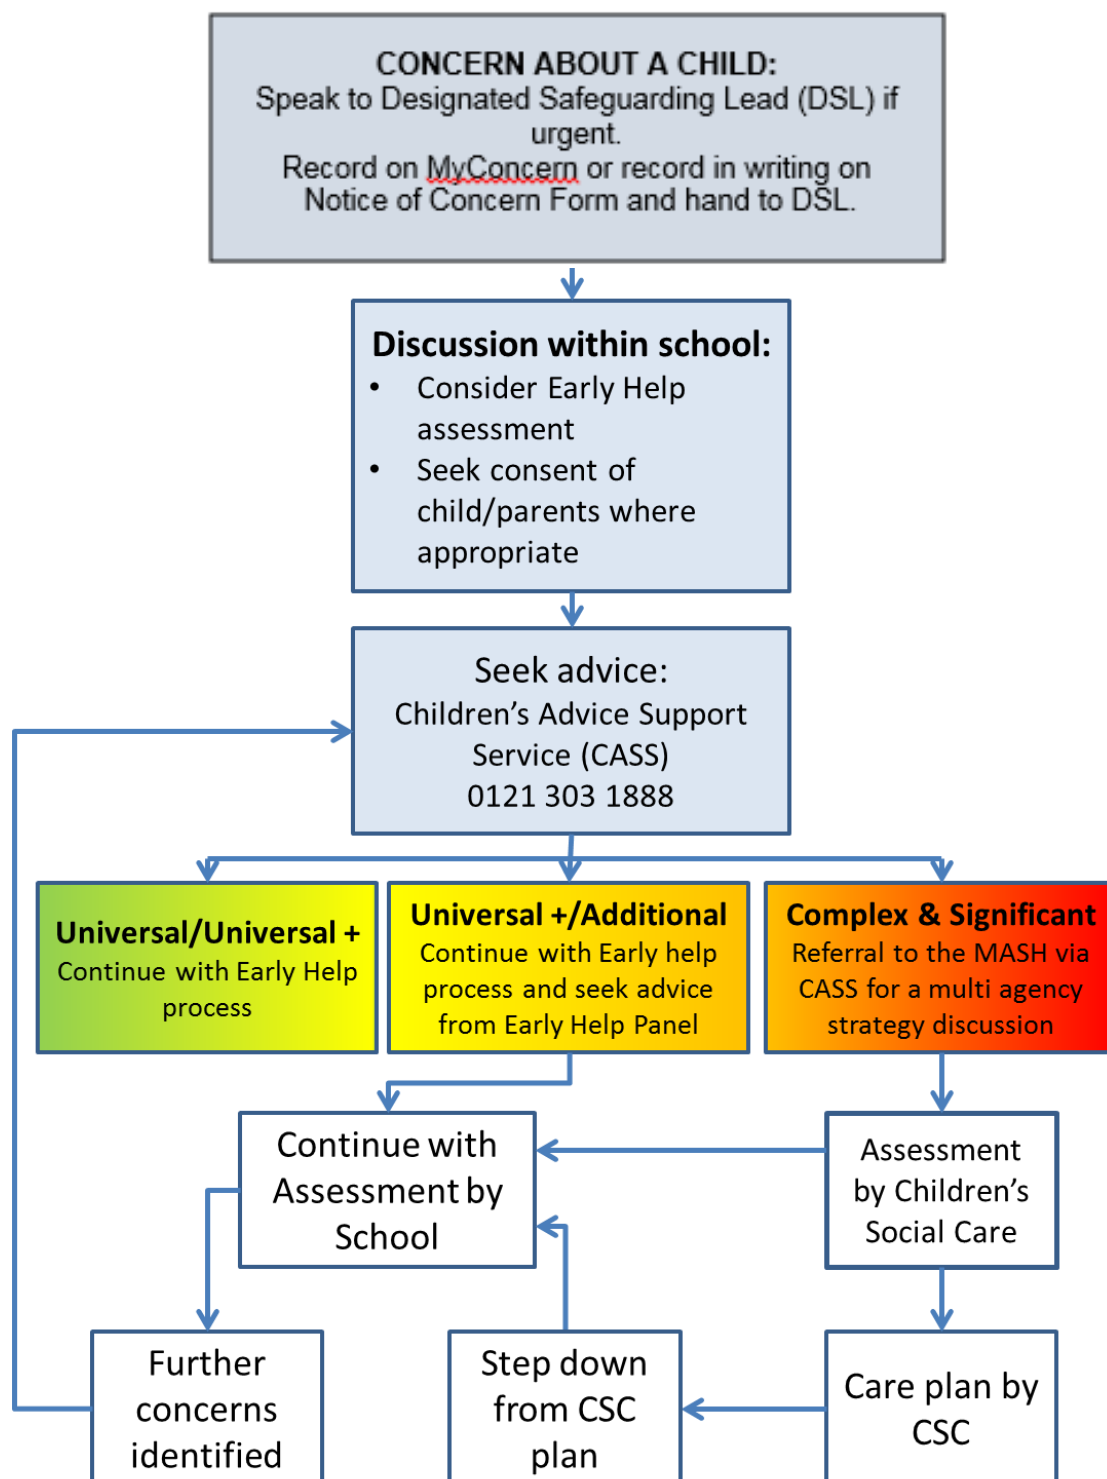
CONCERN ABOUT A CHILD:
Speak to Designated Safeguarding Lead (DSL) if urgent.
Record on MyConcern or record in writing on Notice of Concern Form and hand to DSL.

Discussion within school:
• Consider Early Help assessment
• Seek consent of child/parents where appropriate

Seek advice:
Children's Advice Support Service (CASS)
0121 303 1888

Universal/Universal +
Continue with Early Help process

Universal +/Additional
Continue with Early help process and seek advice from Early Help Panel

Complex & Significant
Referral to the MASH via CASS for a multi agency strategy discussion

Continue with Assessment by School

Assessment by Children's Social Care

Further concerns identified

Step down from CSC plan

Care plan by CSC